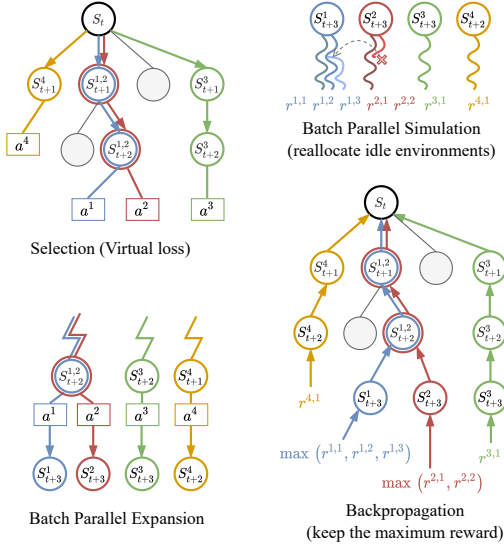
$S_t$

$S^4_{t+1}$ $S^{1,2}_{t+1}$ $S^3_{t+1}$

$a^4$ $S^{1,2}_{t+2}$ $S^3_{t+2}$

$a^1$ $a^2$ $a^3$

Selection (Virtual loss)

$S^1_{t+3}$ $S^2_{t+3}$ $S^3_{t+3}$ $S^4_{t+2}$

$r^{1,1}$ $r^{1,2}$ $r^{1,3}$ $r^{2,1}$ $r^{2,2}$ $r^{3,1}$ $r^{4,1}$

Batch Parallel Simulation
(reallocate idle environments)

$S^{1,2}_{t+2}$ $S^3_{t+2}$ $S^4_{t+1}$

$a^1$ $a^2$ $a^3$ $a^4$

$S^1_{t+3}$ $S^2_{t+3}$ $S^3_{t+3}$ $S^4_{t+2}$

Batch Parallel Expansion

$S_t$

$S^4_{t+1}$ $S^{1,2}_{t+1}$ $S^3_{t+1}$

$S^4_{t+2}$ $S^{1,2}_{t+2}$ $S^3_{t+2}$

$r^{4,1}$ $S^1_{t+3}$ $S^2_{t+3}$ $S^3_{t+3}$

$r^{3,1}$

max $(r^{1,1}, r^{1,2}, r^{1,3})$

max $(r^{2,1}, r^{2,2})$

Backpropagation
(keep the maximum reward)